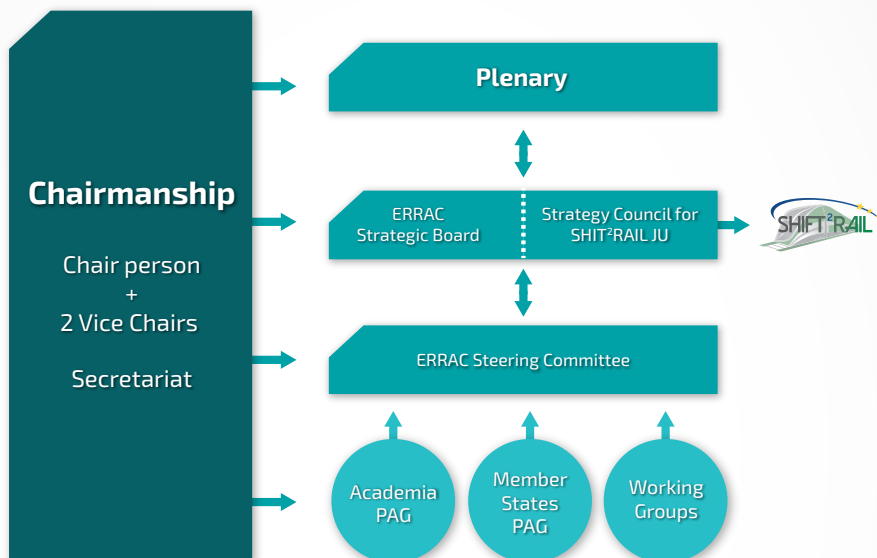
Chairmanship

Chair person
+
2 Vice Chairs

Secretariat

Plenary

ERRAC Strategic Board

Strategy Council for SHIT$^2$RAIL JU

SHIFT$^2$RAIL

ERRAC Steering Committee

Academia PAG

Member States PAG

Working Groups